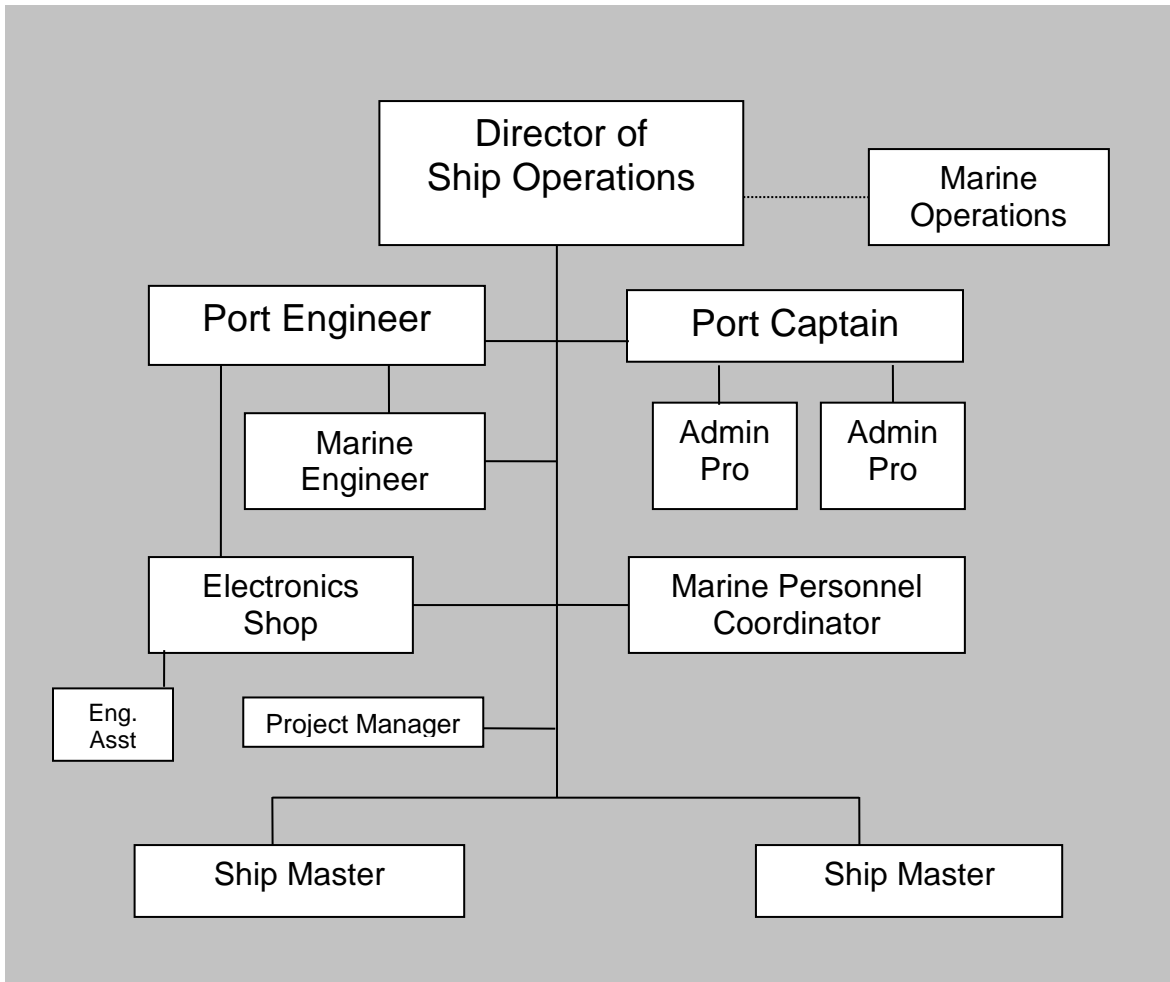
Director of Ship Operations

Marine Operations

Port Engineer

Port Captain

Marine Engineer

Admin Pro

Admin Pro

Electronics Shop

Marine Personnel Coordinator

Eng. Asst

Project Manager

Ship Master

Ship Master